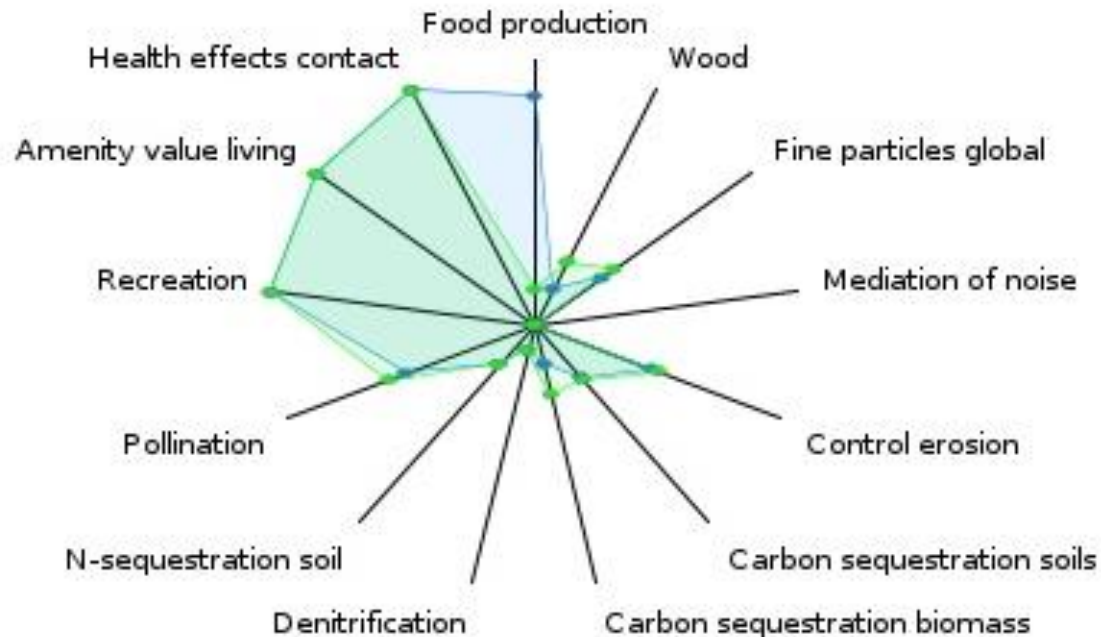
Food production
Wood
Fine particles global
Mediation of noise
Control erosion
Carbon sequestration soils
Carbon sequestration biomass
Denitrification
N-sequestration soil
Pollination
Recreation
Amenity value living
Health effects contact